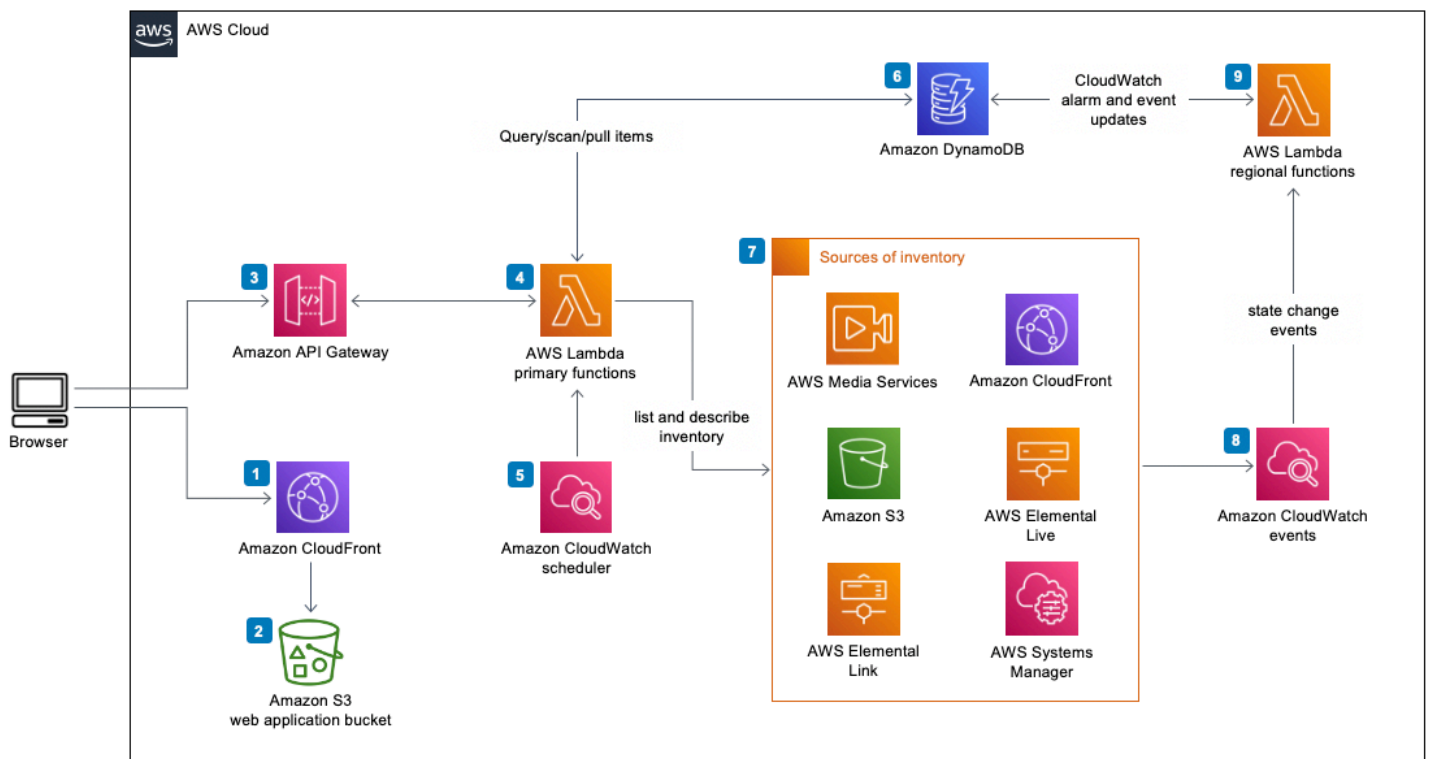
aws AWS Cloud

6 Amazon DynamoDB

CloudWatch alarm and event updates

9 AWS Lambda regional functions

Query/scan/pull items

3 Amazon API Gateway

4 AWS Lambda primary functions

7 Sources of inventory

AWS Media Services

Amazon CloudFront

Amazon S3

AWS Elemental Live

AWS Elemental Link

AWS Systems Manager

state change events

Browser

list and describe inventory

1 Amazon CloudFront

5 Amazon CloudWatch scheduler

8 Amazon CloudWatch events

2 Amazon S3 web application bucket